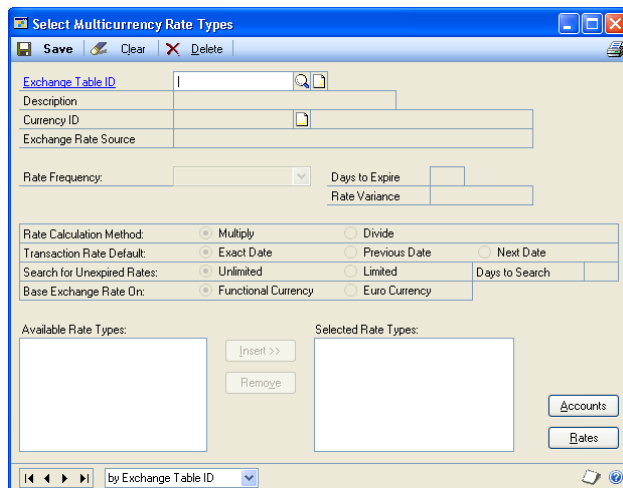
Select Multicurrency Rate Types

Save Clear Delete

Exchange Table ID
Description
Currency ID
Exchange Rate Source

Rate Frequency:
Days to Expire
Rate Variance

Rate Calculation Method: Multiply Divide
Transaction Rate Default: Exact Date Previous Date Next Date
Search for Unexpired Rates: Unlimited Limited Days to Search
Base Exchange Rate On: Functional Currency Euro Currency

Available Rate Types:
Insert >>
Remove
Selected Rate Types:

Accounts
Rates

by Exchange Table ID